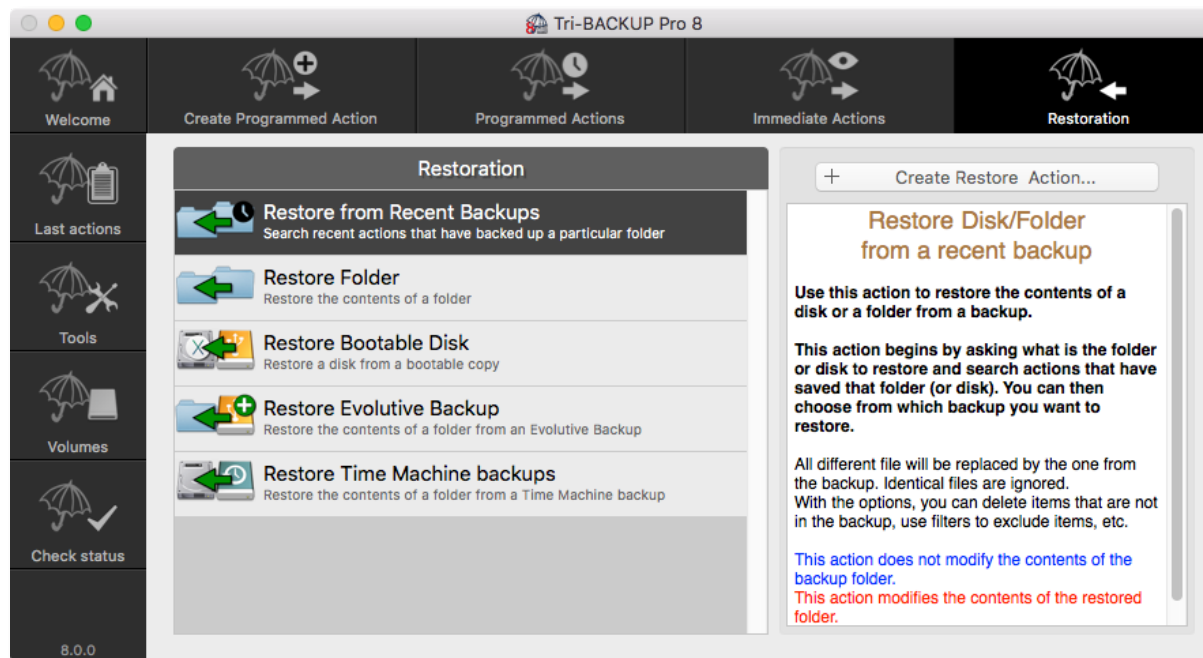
Tri-BACKUP Pro 8

Welcome

Create Programmed Action

Programmed Actions

Immediate Actions

Restoration

Last actions

Tools

Volumes

Check status

8.0.0

Restoration

Restore from Recent Backups
Search recent actions that have backed up a particular folder

Restore Folder
Restore the contents of a folder

Restore Bootable Disk
Restore a disk from a bootable copy

Restore Evolutive Backup
Restore the contents of a folder from an Evolutive Backup

Restore Time Machine backups
Restore the contents of a folder from a Time Machine backup

+ Create Restore Action...

Restore Disk/Folder from a recent backup

Use this action to restore the contents of a disk or a folder from a backup.

This action begins by asking what is the folder or disk to restore and search actions that have saved that folder (or disk). You can then choose from which backup you want to restore.

All different file will be replaced by the one from the backup. Identical files are ignored.
With the options, you can delete items that are not in the backup, use filters to exclude items, etc.

This action does not modify the contents of the backup folder.
This action modifies the contents of the restored folder.